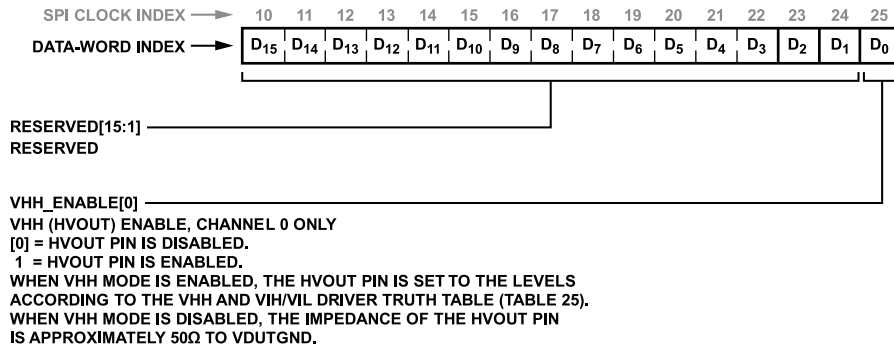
SPI CLOCK INDEX 10 11 12 13 14 15 16 17 18 19 20 21 22 23 24 25

DATA-WORD INDEX

| $D_{15}$ | $D_{14}$ | $D_{13}$ | $D_{12}$ | $D_{11}$ | $D_{10}$ | $D_9$ | $D_8$ | $D_7$ | $D_6$ | $D_5$ | $D_4$ | $D_3$ | $D_2$ | $D_1$ | $D_0$ |
|---|---|---|---|---|---|---|---|---|---|---|---|---|---|---|---|

RESERVED[15:1]
RESERVED

VHH_ENABLE[0]
VHH (HVOUT) ENABLE, CHANNEL 0 ONLY
[0] = HVOUT PIN IS DISABLED.
1 = HVOUT PIN IS ENABLED.
WHEN VHH MODE IS ENABLED, THE HVOUT PIN IS SET TO THE LEVELS ACCORDING TO THE VHH AND VIH/VIL DRIVER TRUTH TABLE (TABLE 25).
WHEN VHH MODE IS DISABLED, THE IMPEDANCE OF THE HVOUT PIN IS APPROXIMATELY 50Ω TO VDUTGND.